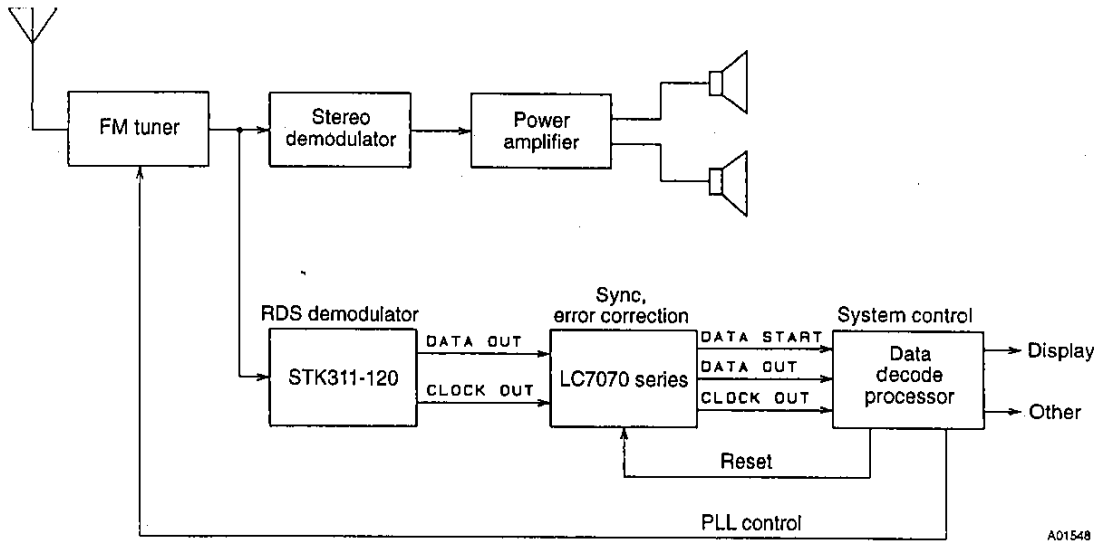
FM tuner

Stereo demodulator

Power amplifier

RDS demodulator

STK311-120

DATA OUT

CLOCK OUT

Sync, error correction

LC7070 series

DATA START

DATA OUT

CLOCK OUT

System control

Data decode processor

Display

Other

Reset

PLL control

A01548